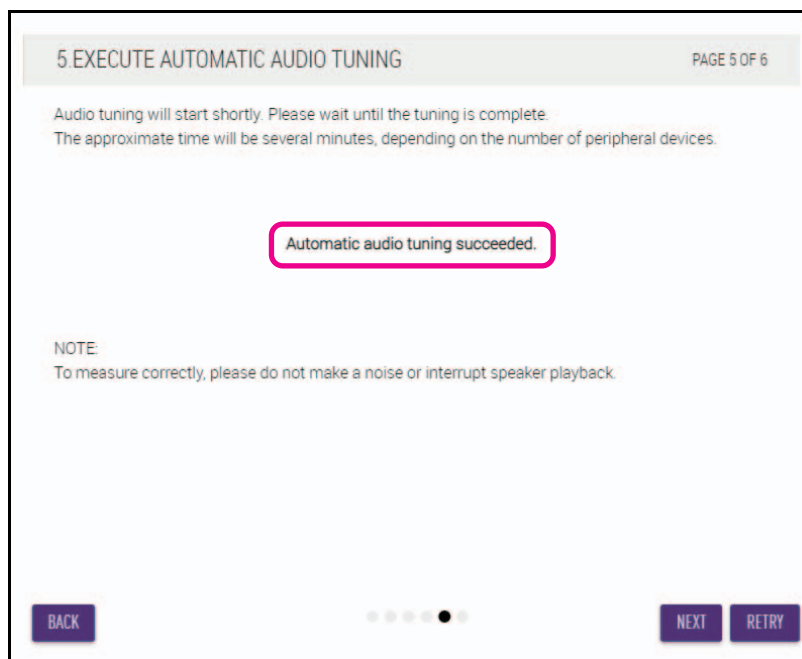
5.EXECUTE AUTOMATIC AUDIO TUNING

PAGE 5 OF 6

Audio tuning will start shortly. Please wait until the tuning is complete.
The approximate time will be several minutes, depending on the number of peripheral devices.

Automatic audio tuning succeeded.

NOTE:
To measure correctly, please do not make a noise or interrupt speaker playback.

BACK

NEXT

RETRY